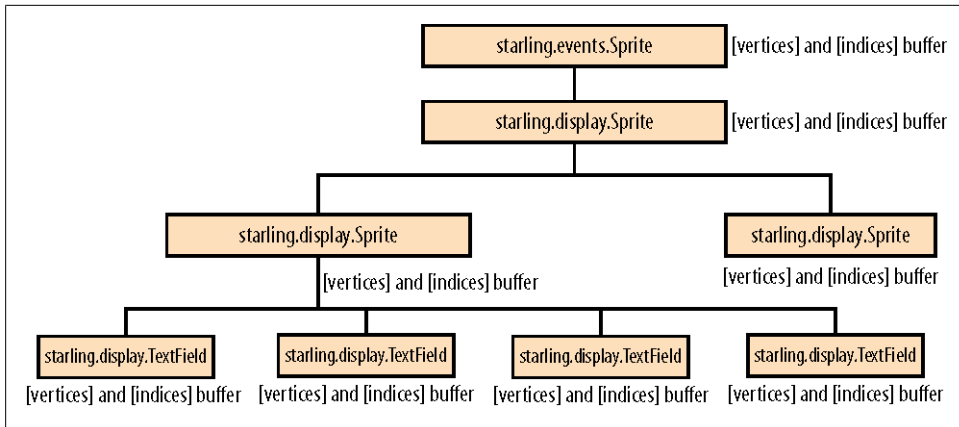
starling.events.Sprite
[vertices] and [indices] buffer

starling.display.Sprite
[vertices] and [indices] buffer

starling.display.Sprite
[vertices] and [indices] buffer

starling.display.Sprite
[vertices] and [indices] buffer

starling.display.TextField
[vertices] and [indices] buffer

starling.display.TextField
[vertices] and [indices] buffer

starling.display.TextField
[vertices] and [indices] buffer

starling.display.TextField
[vertices] and [indices] buffer